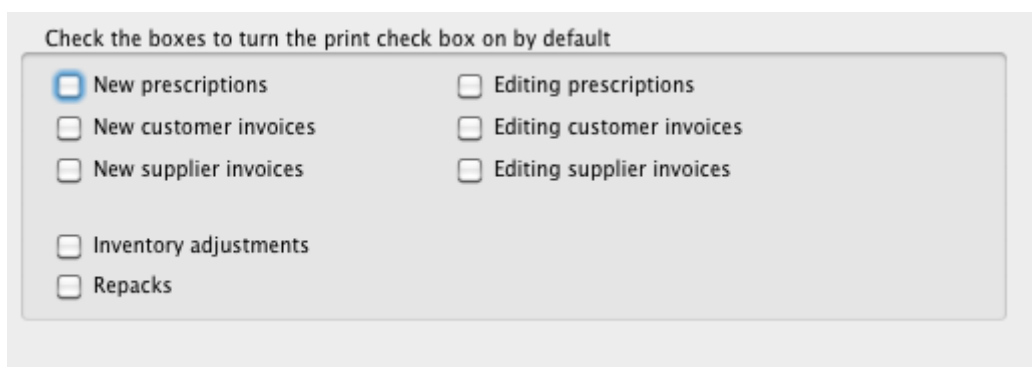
Check the boxes to turn the print check box on by default

New prescriptions
New customer invoices
New supplier invoices

Editing prescriptions
Editing customer invoices
Editing supplier invoices

Inventory adjustments
Repacks